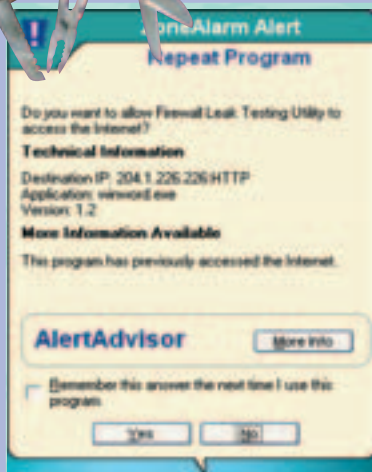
!
ZoneAlarm Alert
Repeat Program

Do you want to allow Firewall Leak Testing Utility to access the Internet?

Technical Information

Destination IP: 204.1.226.226:HTTP
Application: viewword.exe
Version: 1.2

More Information Available

This program has previously accessed the Internet.

AlertAdvisor

More Info

Remember this answer the next time I use this program.

Yes

No